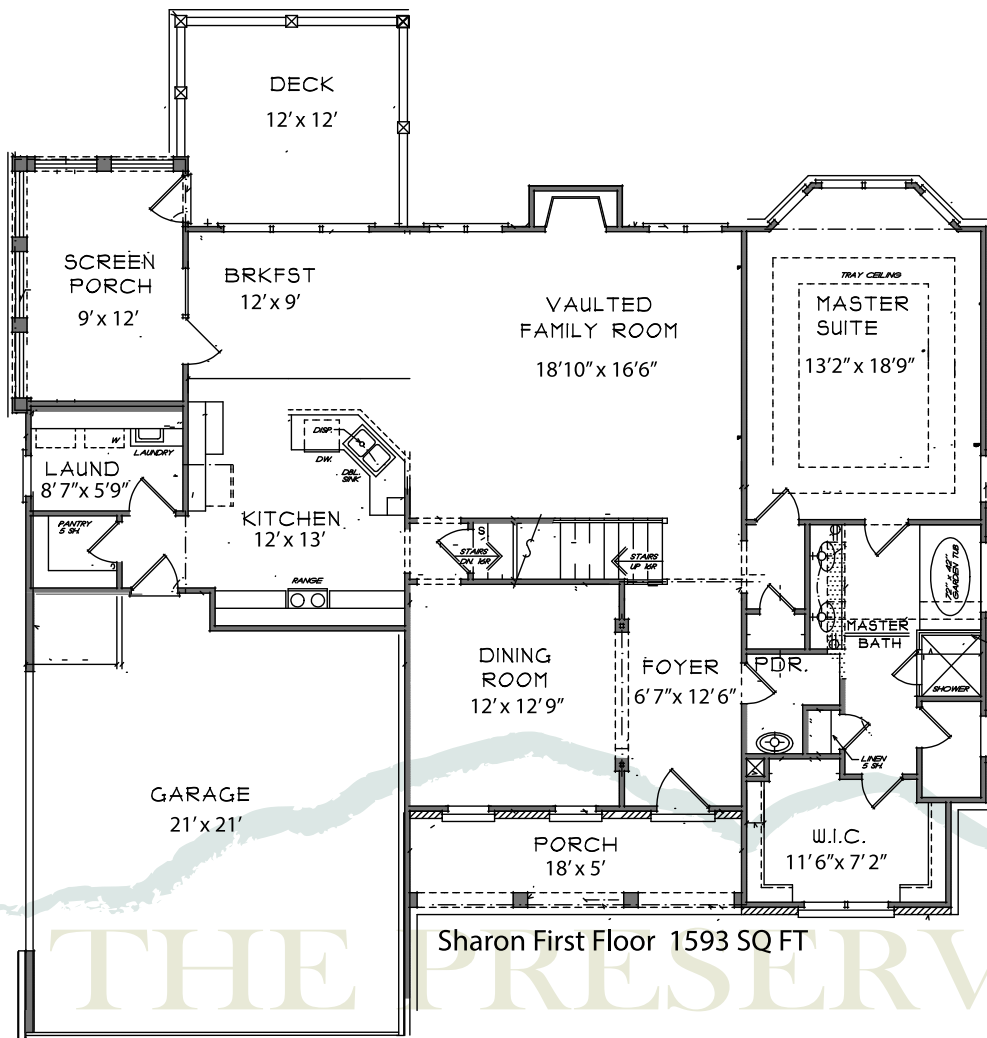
DECK
12' x 12'

SCREEN PORCH
9' x 12'

BRKFST
12' x 9'

VAULTED FAMILY ROOM
18'10" x 16'6"

TRAY CEILING

MASTER SUITE
13'2" x 18'9"

DISP.
DW.
DBL. SINK

W
LAUNDRY

LAUND
8'7" x 5'9"

PANTRY
5 SH.

KITCHEN
12' x 13'

S
STAIRS DN. 16R
STAIRS UP 16R

RANGE

72" x 42" GARDEN TUB

MASTER BATH

SHOWER

PDR.

DINING ROOM
12' x 12'9"

FOYER
6'7" x 12'6"

LINEN
5 SH.

GARAGE
21' x 21'

PORCH
18' x 5'

W.I.C.
11'6" x 7'2"

Sharon First Floor 1593 SQ FT

THE PRESERV